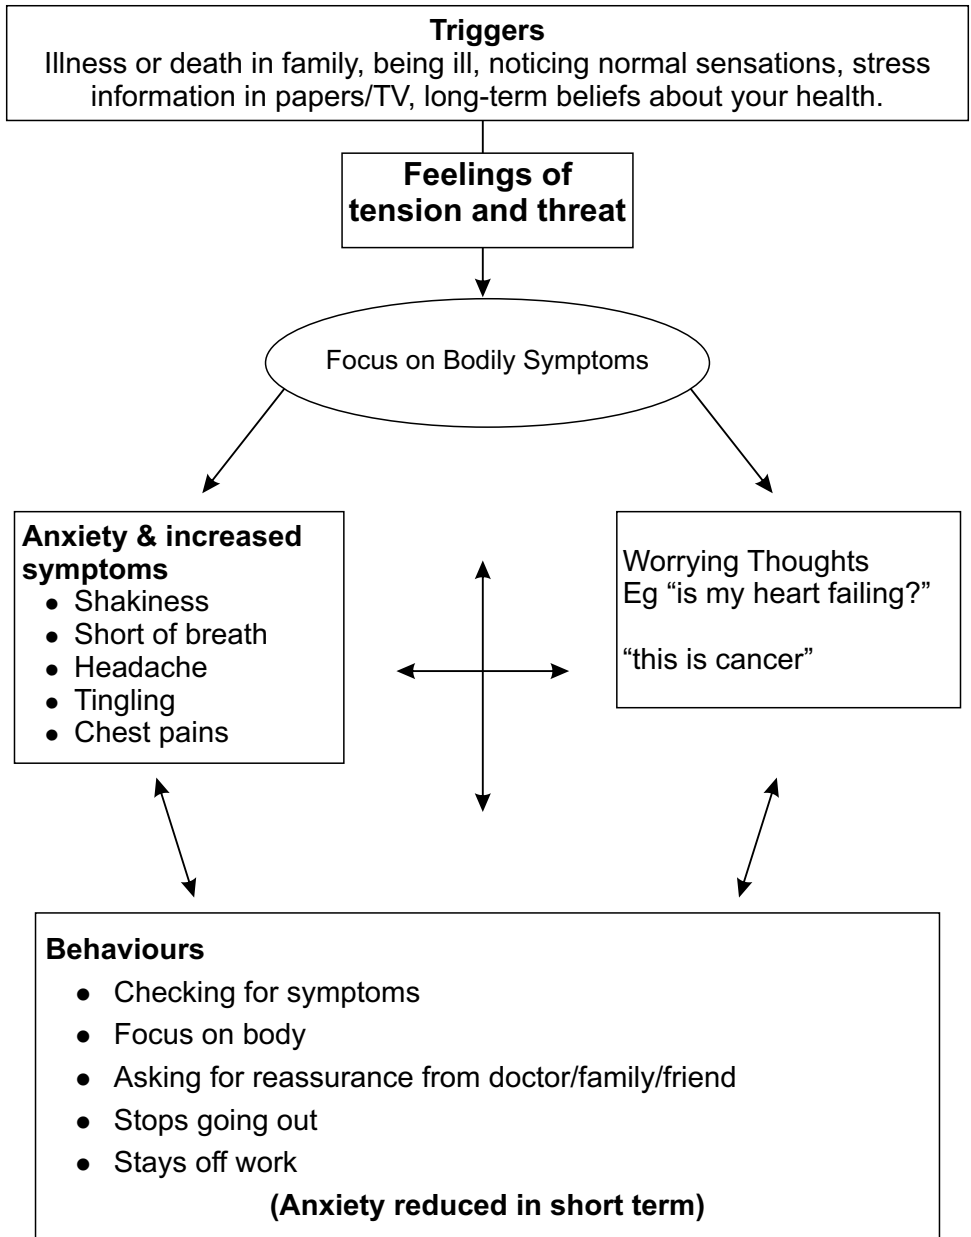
**Triggers**
Illness or death in family, being ill, noticing normal sensations, stress information in papers/TV, long-term beliefs about your health.

**Feelings of tension and threat**

Focus on Bodily Symptoms

**Anxiety & increased symptoms**
- Shakiness
- Short of breath
- Headache
- Tingling
- Chest pains

Worrying Thoughts
Eg "is my heart failing?"

"this is cancer"

**Behaviours**
- Checking for symptoms
- Focus on body
- Asking for reassurance from doctor/family/friend
- Stops going out
- Stays off work

**(Anxiety reduced in short term)**